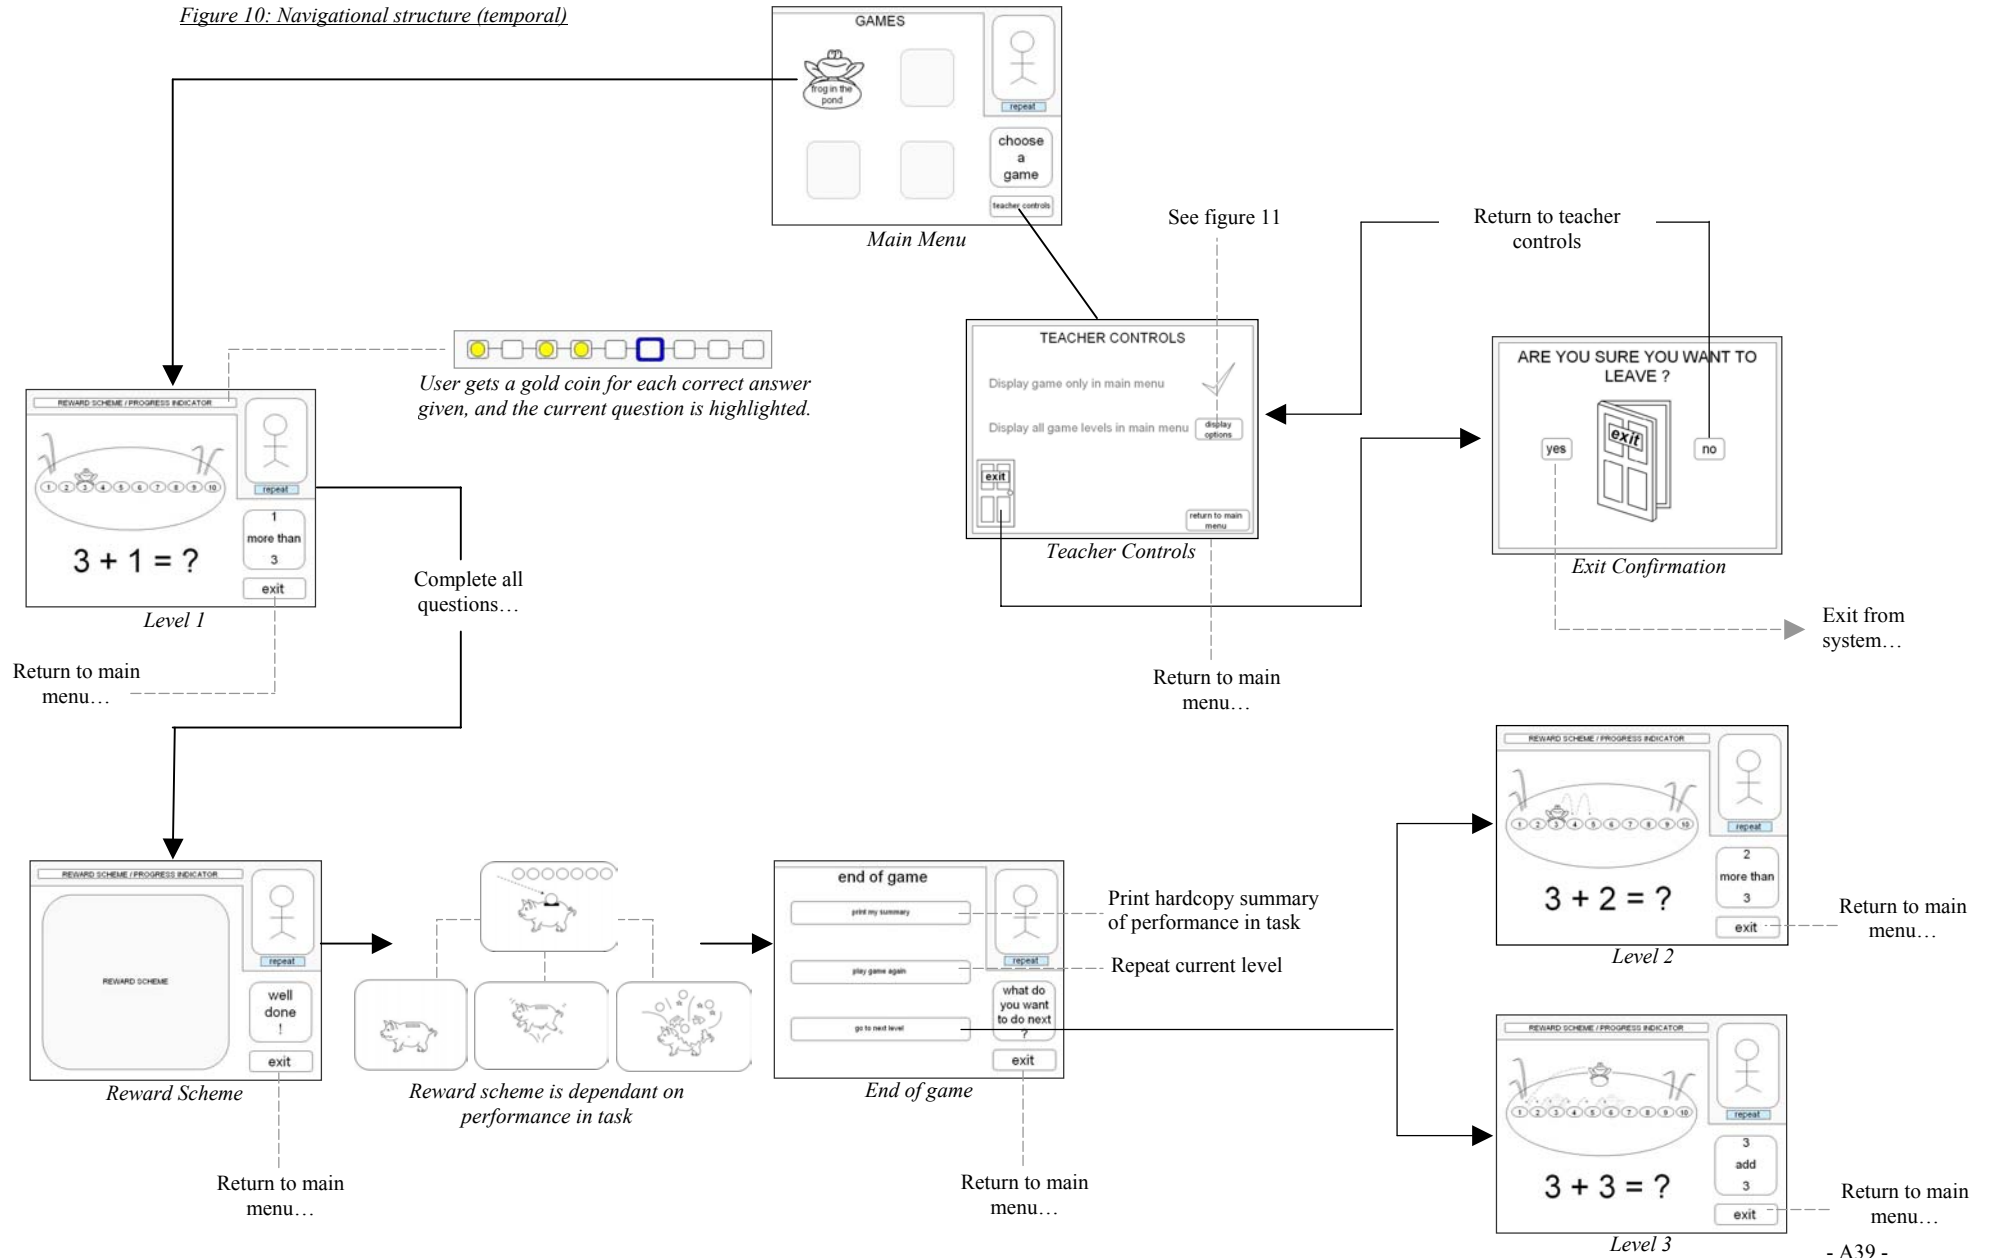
Figure 10: Navigational structure (temporal)

GAMES

frog in the pond

repeat

choose a game

teacher controls

Main Menu

See figure 11

Return to teacher controls

TEACHER CONTROLS

Display game only in main menu

Display all game levels in main menu

display options

exit

return to main menu

Teacher Controls

ARE YOU SURE YOU WANT TO LEAVE ?

yes

exit

no

Exit Confirmation

Exit from system…

User gets a gold coin for each correct answer given, and the current question is highlighted.

REWARD SCHEME / PROGRESS INDICATOR

1 2 3 4 5 6 7 8 9 10

repeat

1 more than 3

3 + 1 = ?

exit

Level 1

Complete all questions…

Return to main menu…

Return to main menu…

REWARD SCHEME / PROGRESS INDICATOR

1 2 3 4 5 6 7 8 9 10

repeat

2 more than 3

3 + 2 = ?

exit

Level 2

Return to main menu…

REWARD SCHEME / PROGRESS INDICATOR

REWARD SCHEME

repeat

well done !

exit

Reward Scheme

Reward scheme is dependant on performance in task

end of game

print my summary

play game again

go to next level

repeat

what do you want to do next ?

exit

End of game

Print hardcopy summary of performance in task

Repeat current level

REWARD SCHEME / PROGRESS INDICATOR

1 2 3 4 5 6 7 8 9 10

repeat

3 add 3

3 + 3 = ?

exit

Level 3

Return to main menu…

Return to main menu…

Return to main menu…

- A39 -